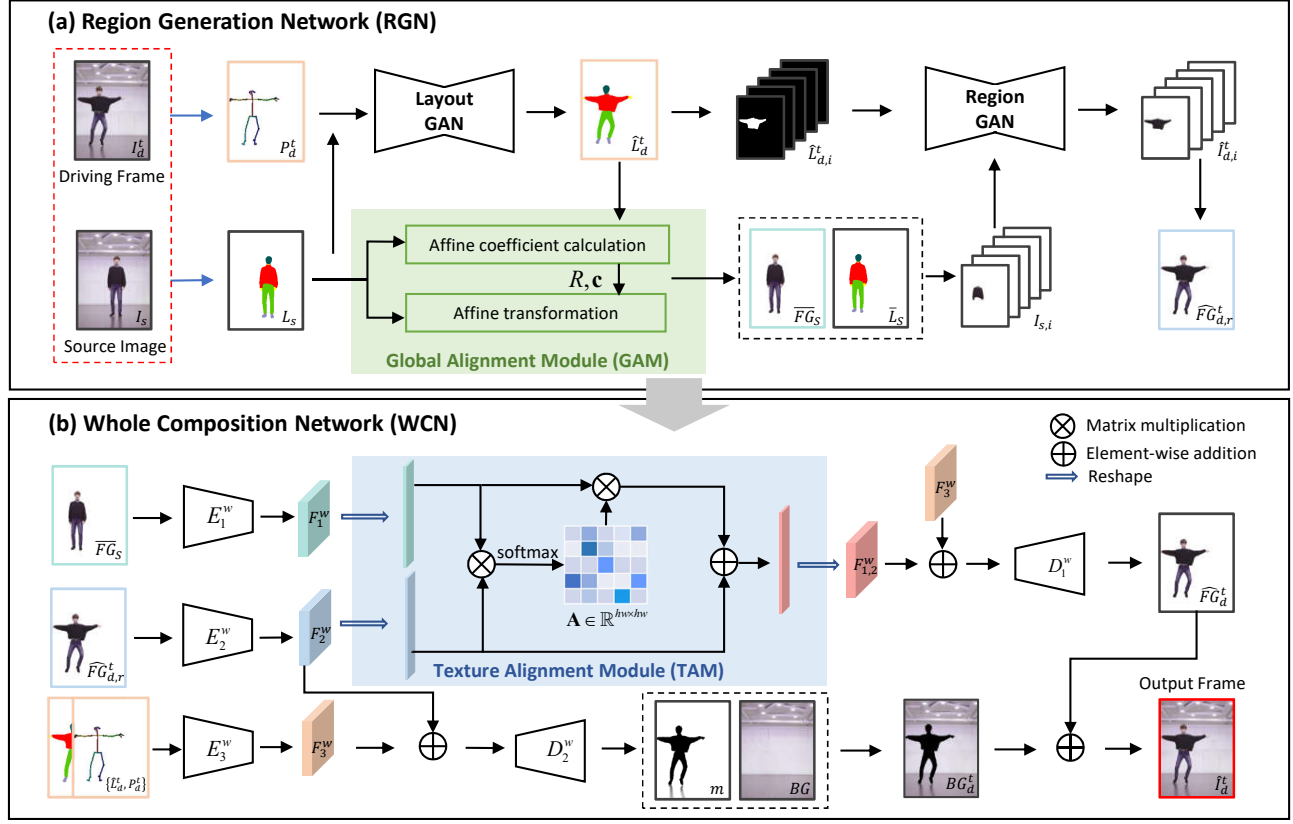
(a) Region Generation Network (RGN)

$I_d^t$
Driving Frame

$P_d^t$

Layout GAN

$\hat{L}_d^t$

$\hat{L}_{d,i}^t$

Region GAN

$\hat{I}_{d,i}^t$

$I_s$
Source Image

$L_s$

Affine coefficient calculation

$R, \mathbf{c}$

Affine transformation

Global Alignment Module (GAM)

$\overline{FG}_S$

$\bar{L}_S$

$I_{s,i}$

$\widehat{FG}_{d,r}^t$

(b) Whole Composition Network (WCN)

Matrix multiplication
Element-wise addition
Reshape

$\overline{FG}_S$

$E_1^w$

$F_1^w$

softmax

$\mathbf{A} \in \mathbb{R}^{hw \times hw}$

Texture Alignment Module (TAM)

$F_{1,2}^w$

$F_3^w$

$D_1^w$

$\widehat{FG}_d^t$

$\widehat{FG}_{d,r}^t$

$E_2^w$

$F_2^w$

Output Frame

$\{\hat{L}_d^t, P_d^t\}$

$E_3^w$

$F_3^w$

$D_2^w$

$m$

$BG$

$BG_d^t$

$\hat{I}_d^t$